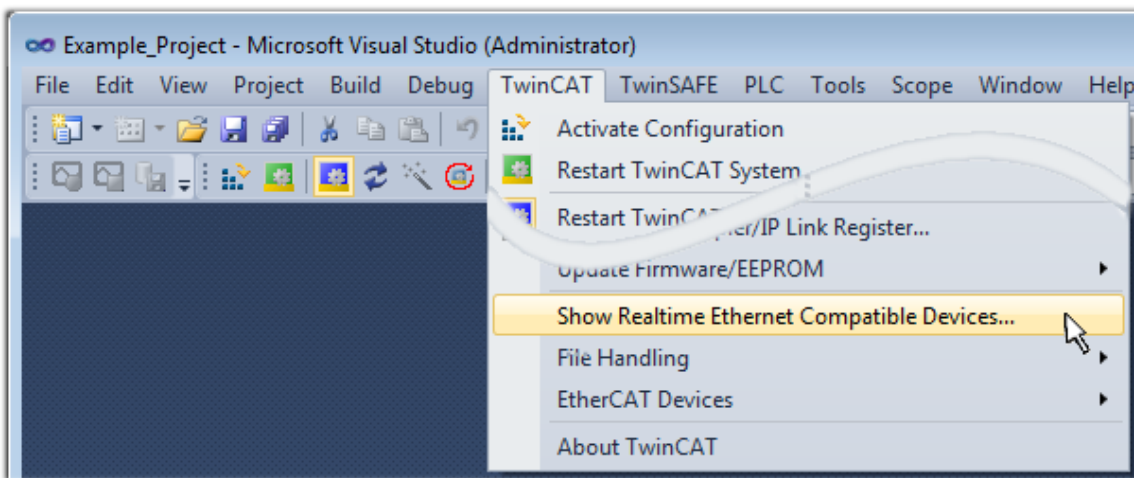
Example_Project - Microsoft Visual Studio (Administrator)

File Edit View Project Build Debug TwinCAT TwinSAFE PLC Tools Scope Window Help

Activate Configuration
Restart TwinCAT System
Restart TwinCA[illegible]pter/IP Link Register...
Update Firmware/EEPROM
Show Realtime Ethernet Compatible Devices...
File Handling
EtherCAT Devices
About TwinCAT